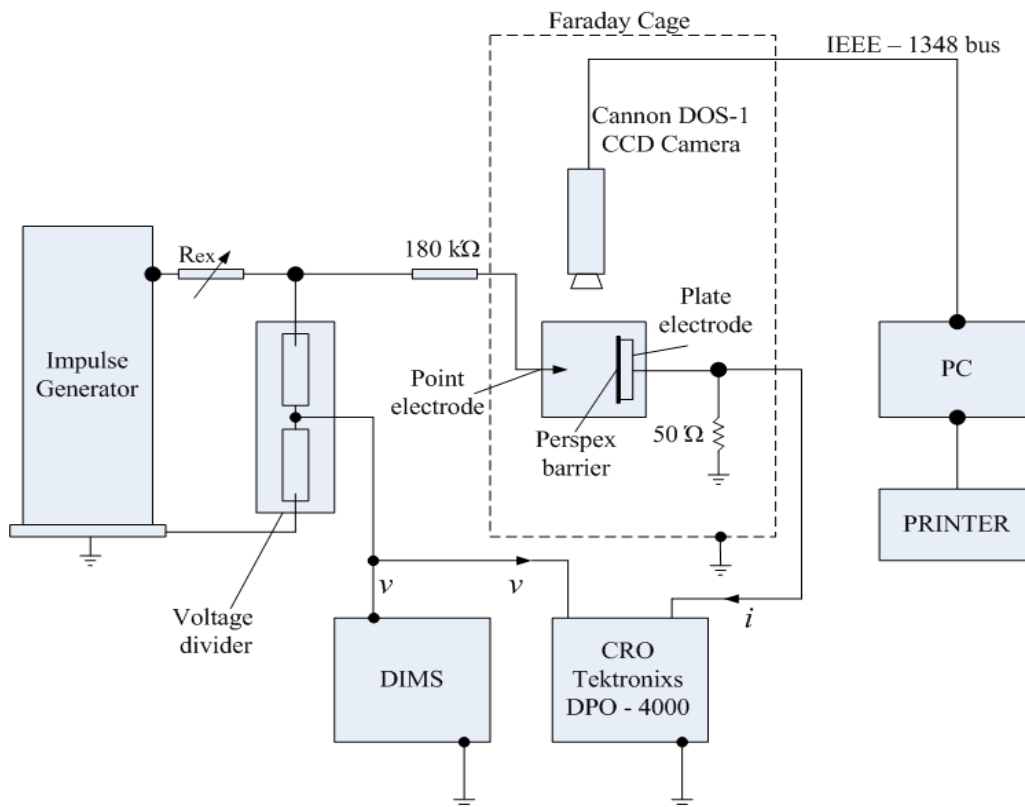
Faraday Cage

IEEE – 1348 bus

Cannon DOS-1 CCD Camera

Rex

180 kΩ

Plate electrode

Impulse Generator

Point electrode

Perspex barrier

50 Ω

PC

PRINTER

$v$

$v$

$i$

Voltage divider

DIMS

CRO Tektronixs DPO - 4000